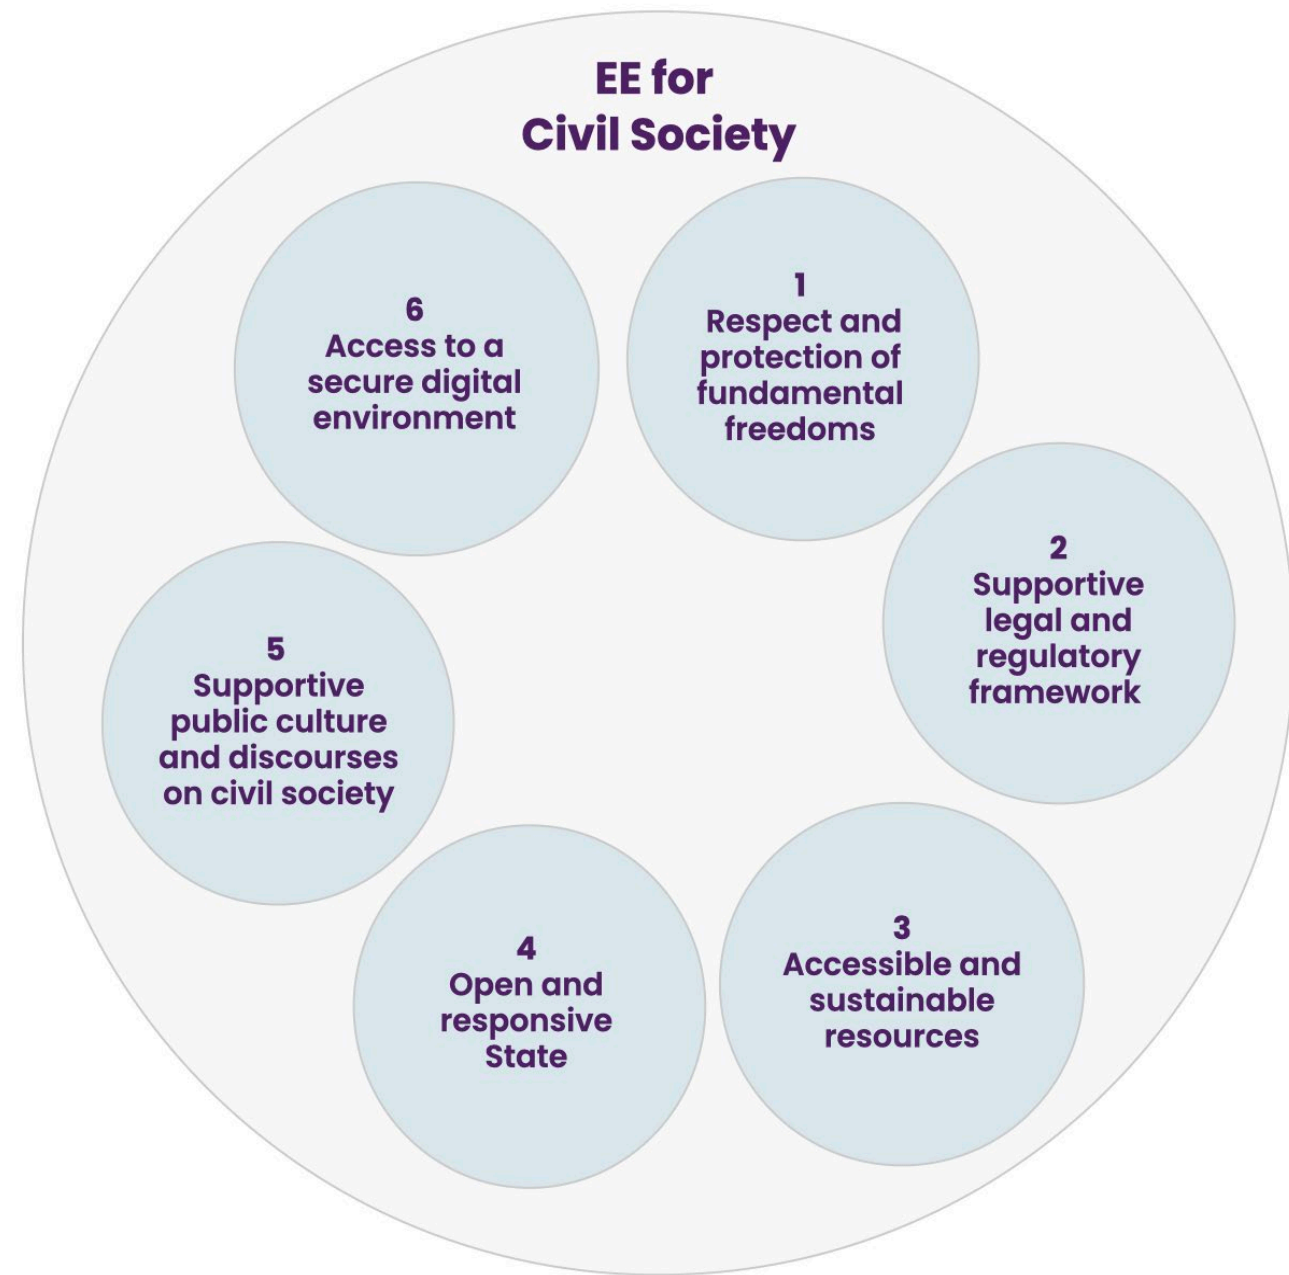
EE for
Civil Society

1
Respect and protection of fundamental freedoms

2
Supportive legal and regulatory framework

3
Accessible and sustainable resources

4
Open and responsive State

5
Supportive public culture and discourses on civil society

6
Access to a secure digital environment